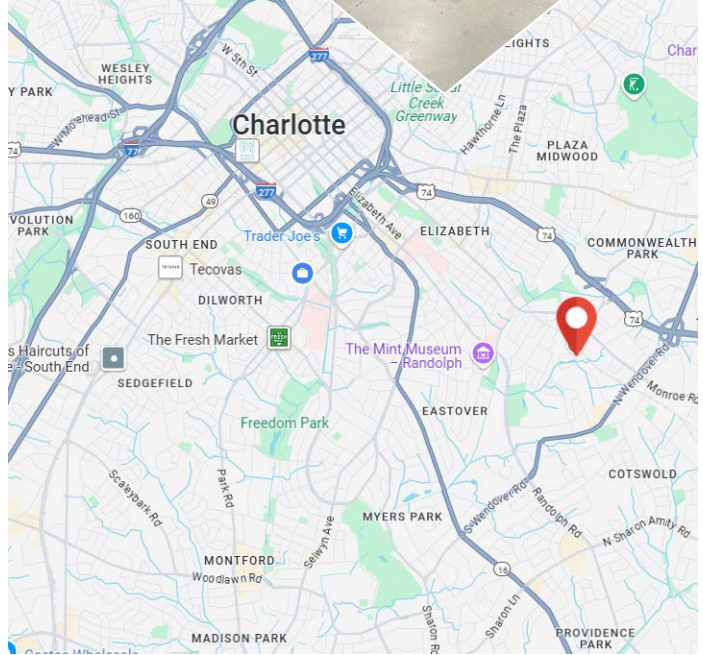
WESLEY HEIGHTS
W 5th St
277
Little Sugar Creek Greenway
EIGHTS
Hawthorne Ln
The Plaza
Char
Y PARK
W Morehead St
Charlotte
PLAZA MIDWOOD
74
77
277
74
49
Elizabeth Ave
VOLUTION PARK
160
74
SOUTH END
Trader Joe's
ELIZABETH
COMMONWEALTH PARK
Tecovas
DILWORTH
74
The Fresh Market
s Haircuts of e - South End
The Mint Museum – Randolph
N Wendover Rd
Monroe Rd
SEDGEFIELD
EASTOVER
Freedom Park
COTSWOLD
Scaleybark Rd
Park Rd
S Wendover Rd
Randolph Rd
N Sharon Amity Rd
MYERS PARK
Selwyn Ave
MONTFORD
Woodlawn Rd
16
Sharon Ln
MADISON PARK
Sharon Rd
PROVIDENCE PARK